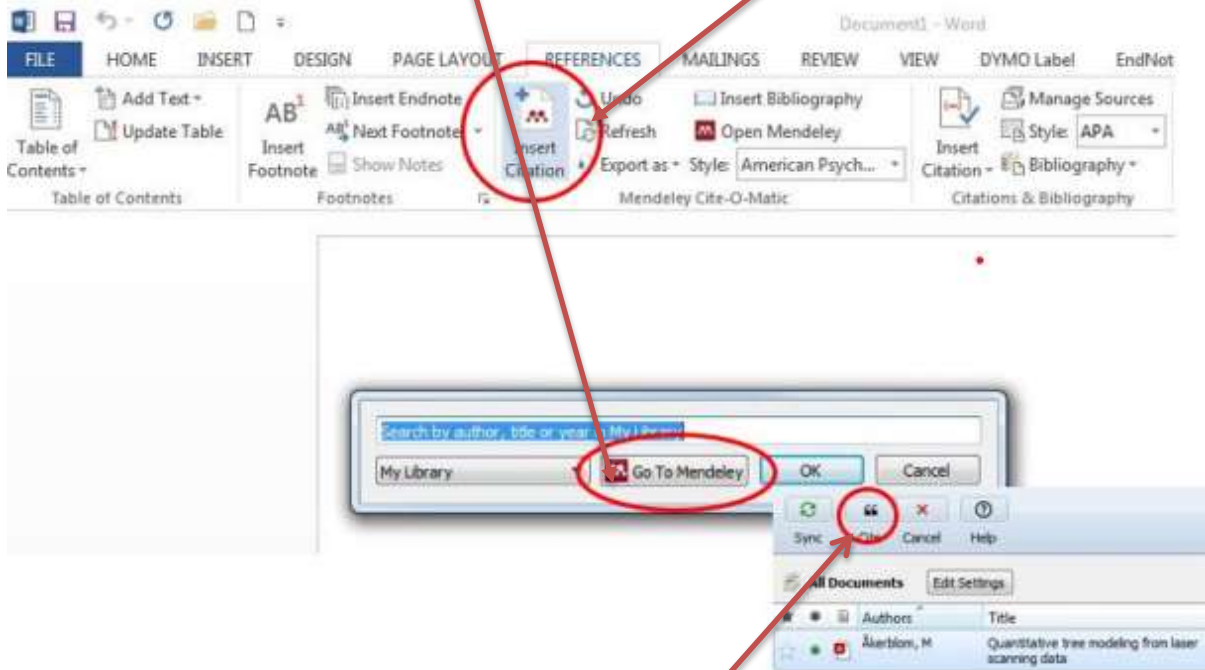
Document1 - Word

FILE HOME INSERT DESIGN PAGE LAYOUT REFERENCES MAILINGS REVIEW VIEW DYMO Label EndNot

Table of Contents
Add Text
Update Table
Table of Contents

AB¹ Insert Footnote
Insert Endnote
Next Footnote
Show Notes
Footnotes

Insert Citation
Undo
Refresh
Export as
Insert Bibliography
Open Mendeley
Style: American Psych...
Mendeley Cite-O-Matic

Insert Citation
Manage Sources
Style: APA
Bibliography
Citations & Bibliography

Search by author, title or year in My Library

My Library
Go To Mendeley
OK
Cancel

Sync Cite Cancel Help

All Documents
Edit Settings

Authors
Title
Åkerblom, M
Quantitative tree modeling from laser scanning data